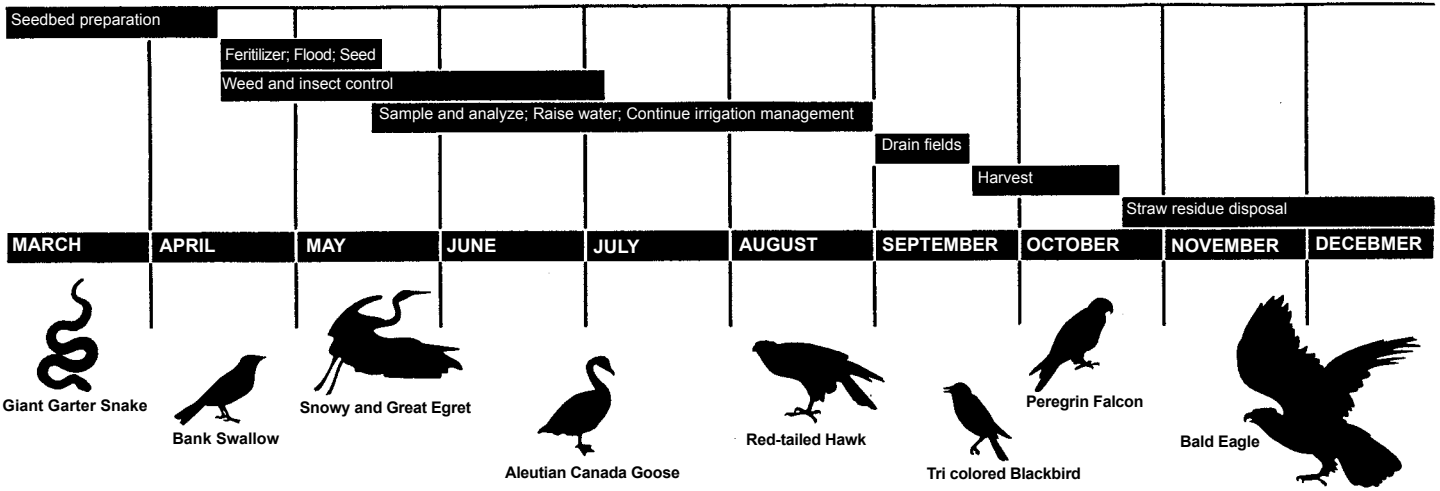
Seedbed preparation

Feritilizer; Flood; Seed

Weed and insect control

Sample and analyze; Raise water; Continue irrigation management

Drain fields

Harvest

Straw residue disposal

| MARCH | APRIL | MAY | JUNE | JULY | AUGUST | SEPTEMBER | OCTOBER | NOVEMBER | DECEBMER |
|---|---|---|---|---|---|---|---|---|---|

Giant Garter Snake

Bank Swallow

Snowy and Great Egret

Aleutian Canada Goose

Red-tailed Hawk

Tri colored Blackbird

Peregrin Falcon

Bald Eagle